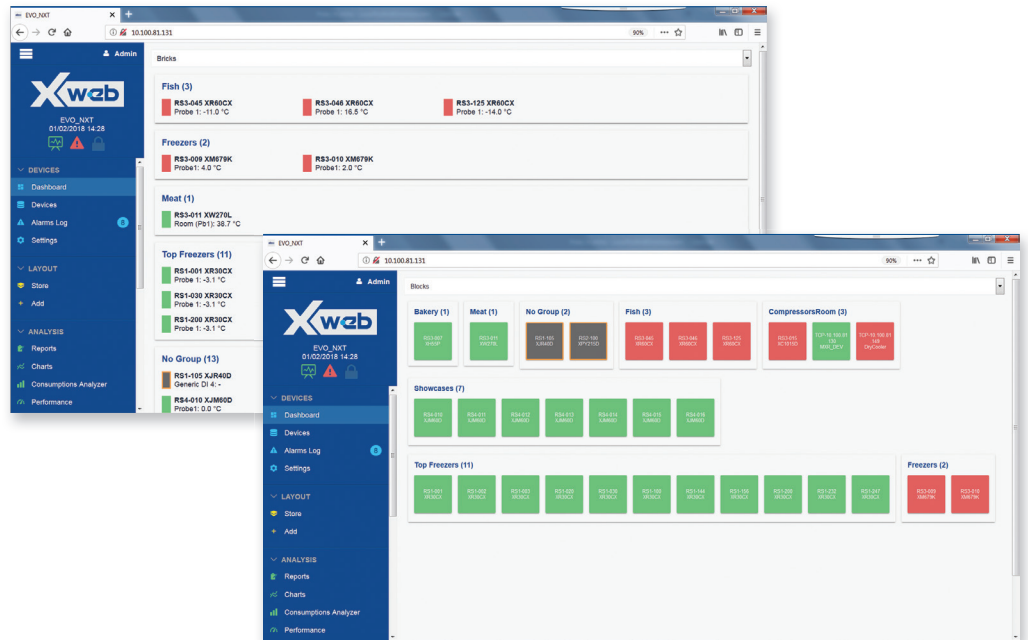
EVO_NXT
10.100.81.131
90%
Admin
Xweb
EVO_NXT
01/02/2018 14:28
DEVICES
Dashboard
Devices
Alarms Log 8
Settings
LAYOUT
Store
Add
ANALYSIS
Reports
Charts
Consumptions Analyzer
Performance

Bricks

Fish (3)
RS3-045 XR60CX
Probe 1: -11.0 °C
RS3-046 XR60CX
Probe 1: 16.5 °C
RS3-125 XR60CX
Probe 1: -14.0 °C

Freezers (2)
RS3-009 XM679K
Probe1: 4.0 °C
RS3-010 XM679K
Probe1: 2.0 °C

Meat (1)
RS3-011 XW270L
Room (Pb1): 38.7 °C

Top Freezers (11)
RS1-001 XR30CX
Probe 1: -3.1 °C
RS1-030 XR30CX
Probe 1: -3.1 °C
RS1-200 XR30CX
Probe 1: -3.1 °C

No Group (13)
RS1-105 XJR40D
Generic DI 4: -
RS4-010 XJM60D
Probe1: 0.0 °C

EVO_NXT
10.100.81.131
90%
Admin
Xweb
EVO_NXT
01/02/2018 14:28
DEVICES
Dashboard
Devices
Alarms Log 8
Settings
LAYOUT
Store
Add
ANALYSIS
Reports
Charts
Consumptions Analyzer
Performance

Blocks

Bakery (1)
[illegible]

Meat (1)
RS3-011
XW270L

No Group (2)
RS1-105
XJR40D
RS2-190
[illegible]

Fish (3)
RS3-045
XR60CX
RS3-046
XR60CX
RS3-125
XR60CX

CompressorsRoom (3)
RS3-010
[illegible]
TCP-10.100.81
133
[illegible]
TCP-10.100.81
140
DryCooler

Showcases (7)
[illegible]

Top Freezers (11)
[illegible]

Freezers (2)
RS3-009
XM679K
RS3-010
XM679K